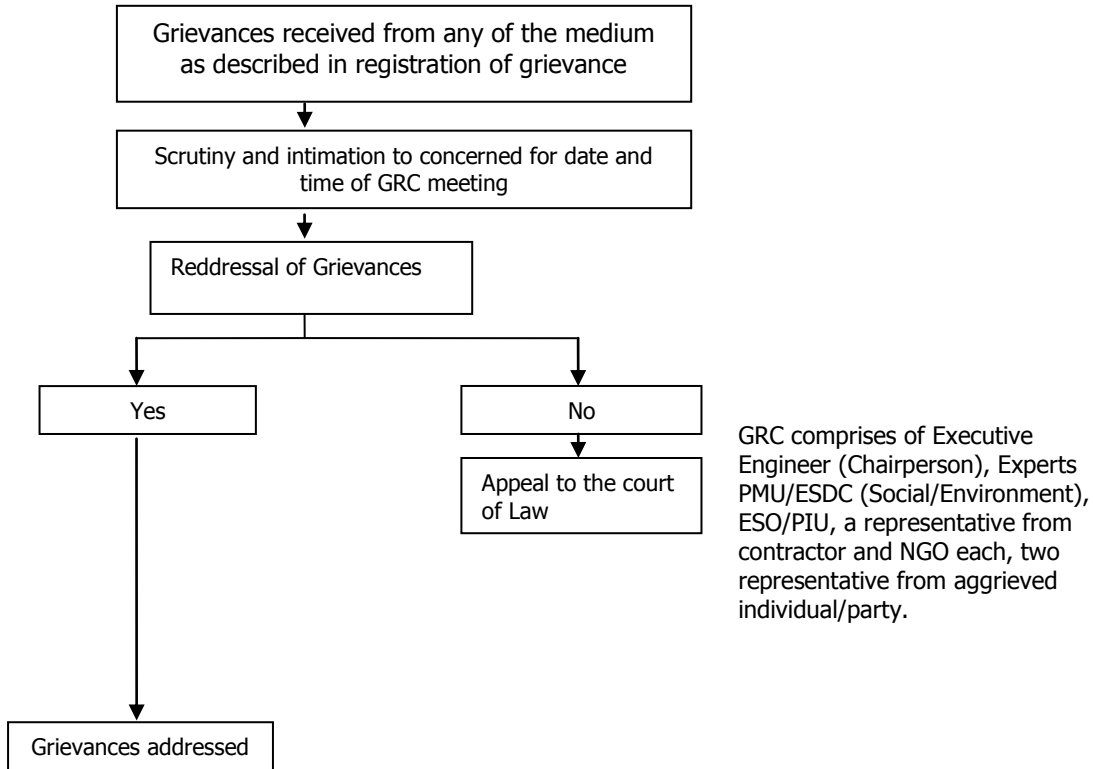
Grievances received from any of the medium as described in registration of grievance

Scrutiny and intimation to concerned for date and time of GRC meeting

Reddressal of Grievances

Yes

No

Appeal to the court of Law

GRC comprises of Executive Engineer (Chairperson), Experts PMU/ESDC (Social/Environment), ESO/PIU, a representative from contractor and NGO each, two representative from aggrieved individual/party.

Grievances addressed